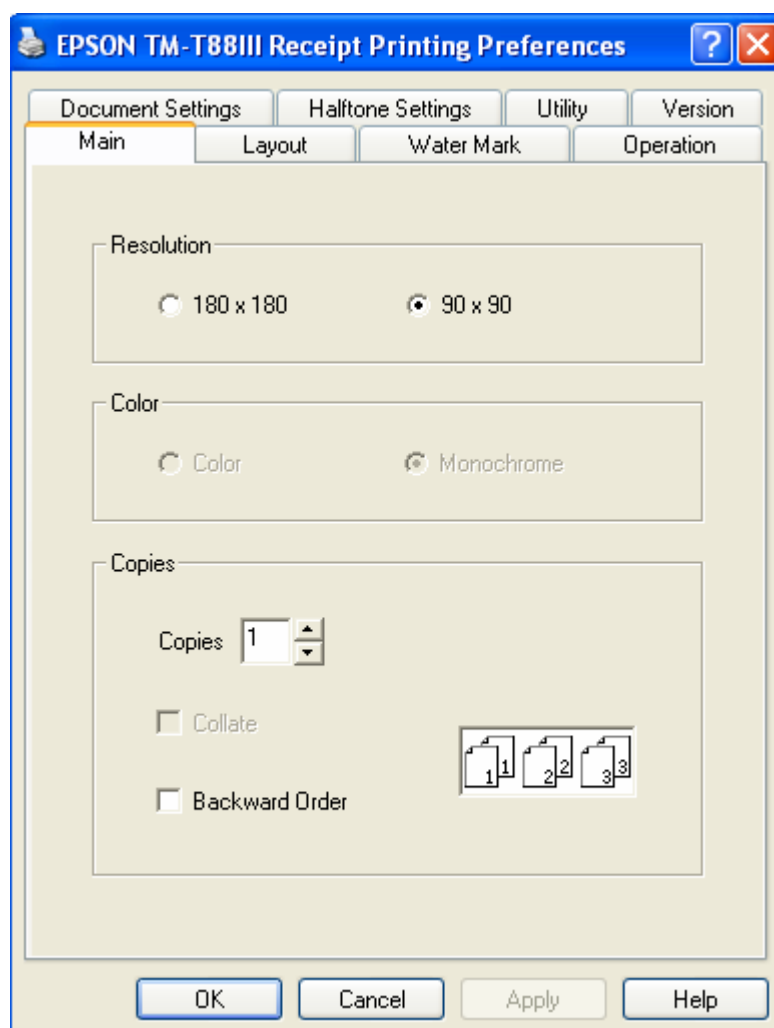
EPSON TM-T88III Receipt Printing Preferences

?

Document Settings
Halftone Settings
Utility
Version
Main
Layout
Water Mark
Operation

Resolution
180 x 180
90 x 90

Color
Color
Monochrome

Copies
Copies 1
Collate
Backward Order

1 1 2 2 3 3

OK
Cancel
Apply
Help